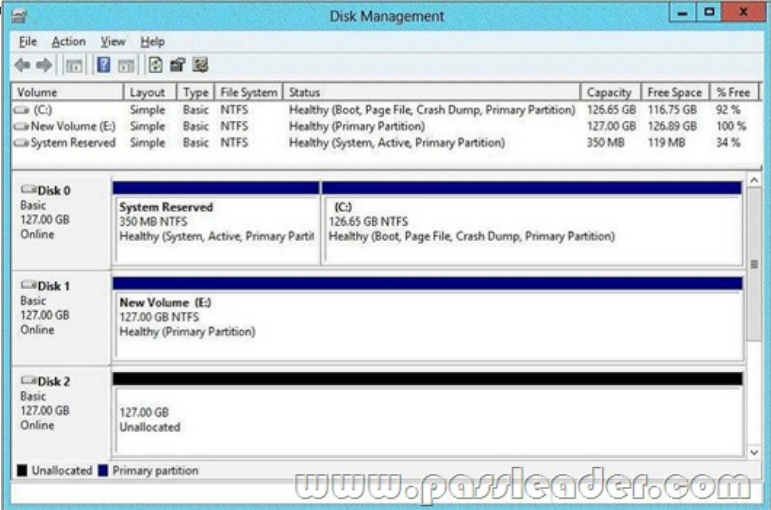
Disk Management

File Action View Help

| Volume | Layout | Type | File System | Status | Capacity | Free Space | % Free |
|---|---|---|---|---|---|---|---|
| (C:) | Simple | Basic | NTFS | Healthy (Boot, Page File, Crash Dump, Primary Partition) | 126.65 GB | 116.75 GB | 92 % |
| New Volume (E:) | Simple | Basic | NTFS | Healthy (Primary Partition) | 127.00 GB | 126.89 GB | 100 % |
| System Reserved | Simple | Basic | NTFS | Healthy (System, Active, Primary Partition) | 350 MB | 119 MB | 34 % |

Disk 0
Basic
127.00 GB
Online

System Reserved
350 MB NTFS
Healthy (System, Active, Primary Partit

(C:)
126.65 GB NTFS
Healthy (Boot, Page File, Crash Dump, Primary Partition)

Disk 1
Basic
127.00 GB
Online

New Volume (E:)
127.00 GB NTFS
Healthy (Primary Partition)

Disk 2
Basic
127.00 GB
Online

127.00 GB
Unallocated

Unallocated Primary partition

www.passleader.com